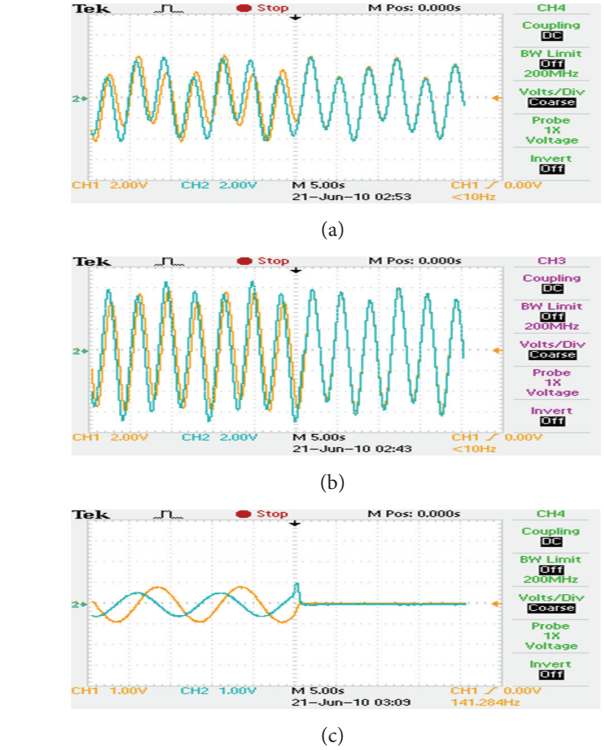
Tek Stop M Pos: 0.000s CH4

Coupling
DC
BW Limit
Off
200MHz
Volts/Div
Coarse
Probe
1X
Voltage
Invert
Off

2

CH1 2.00V CH2 2.00V M 5.00s CH1 0.00V
21-Jun-10 02:53 <10Hz

(a)

Tek Stop M Pos: 0.000s CH3

Coupling
DC
BW Limit
Off
200MHz
Volts/Div
Coarse
Probe
1X
Voltage
Invert
Off

2

CH1 2.00V CH2 2.00V M 5.00s CH1 0.00V
21-Jun-10 02:43 <10Hz

(b)

Tek Stop M Pos: 0.000s CH4

Coupling
DC
BW Limit
Off
200MHz
Volts/Div
Coarse
Probe
1X
Voltage
Invert
Off

2

CH1 1.00V CH2 1.00V M 5.00s CH1 0.00V
21-Jun-10 03:09 141.284Hz

(c)